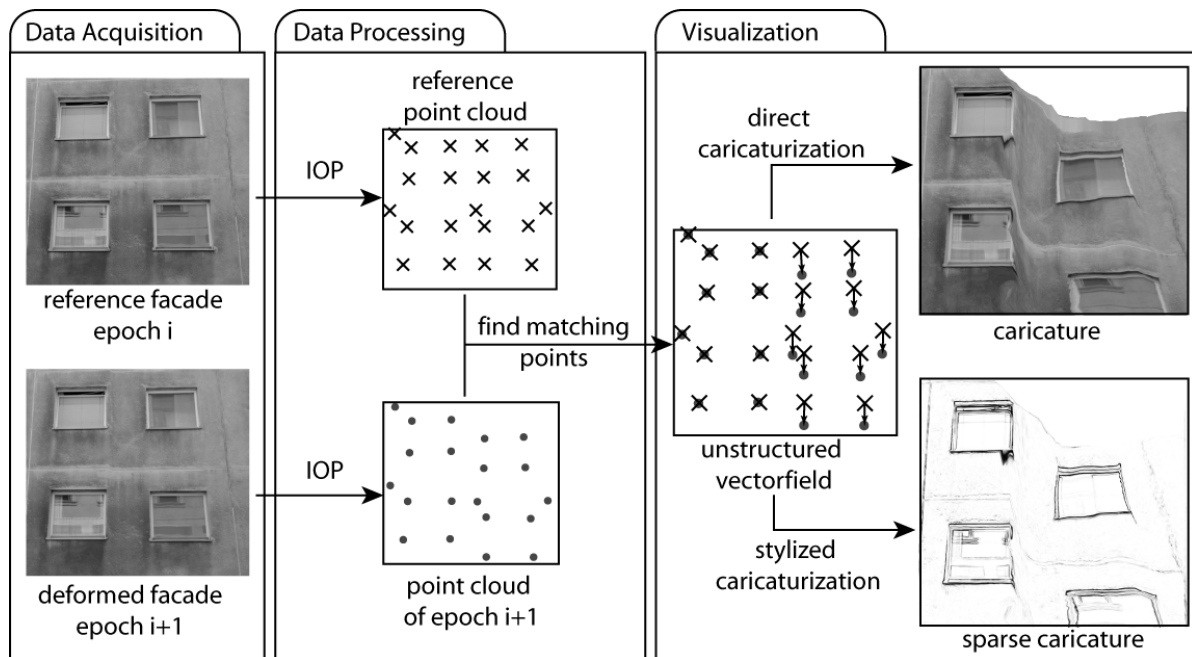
Data Acquisition

reference facade epoch i

deformed facade epoch i+1

Data Processing

IOP

reference point cloud

find matching points

IOP

point cloud of epoch i+1

Visualization

direct caricaturization

caricature

unstructured vectorfield

stylized caricaturization

sparse caricature